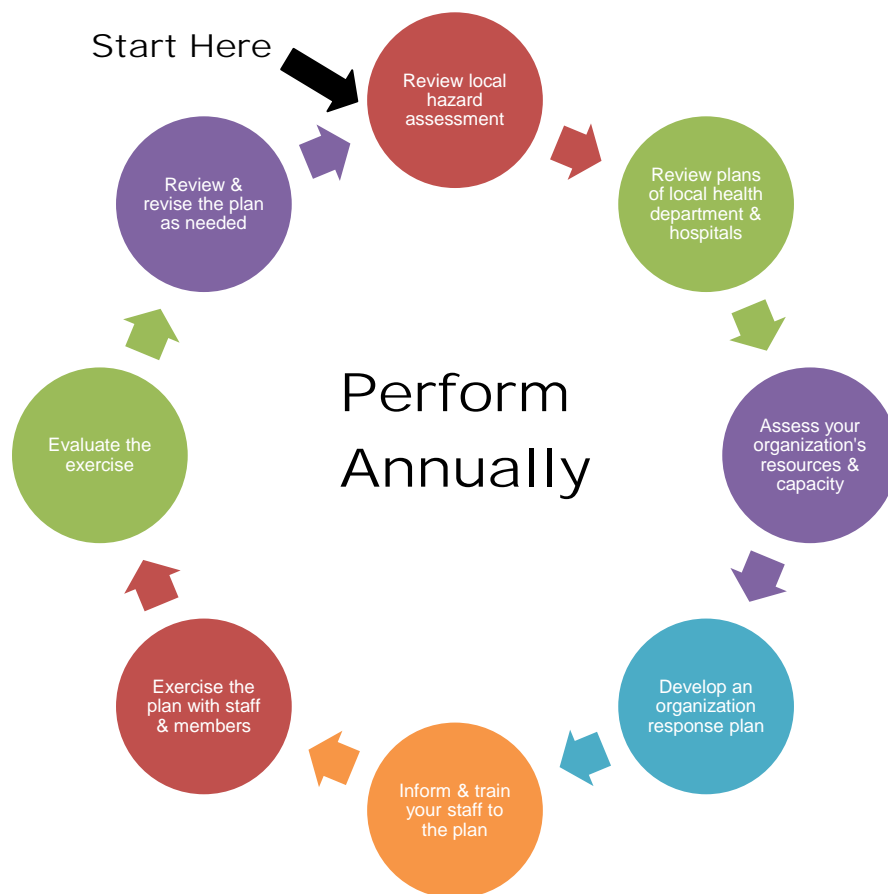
Start Here

Review local hazard assessment

Review plans of local health department & hospitals

Assess your organization's resources & capacity

Develop an organization response plan

Inform & train your staff to the plan

Exercise the plan with staff & members

Evaluate the exercise

Review & revise the plan as needed

Perform Annually